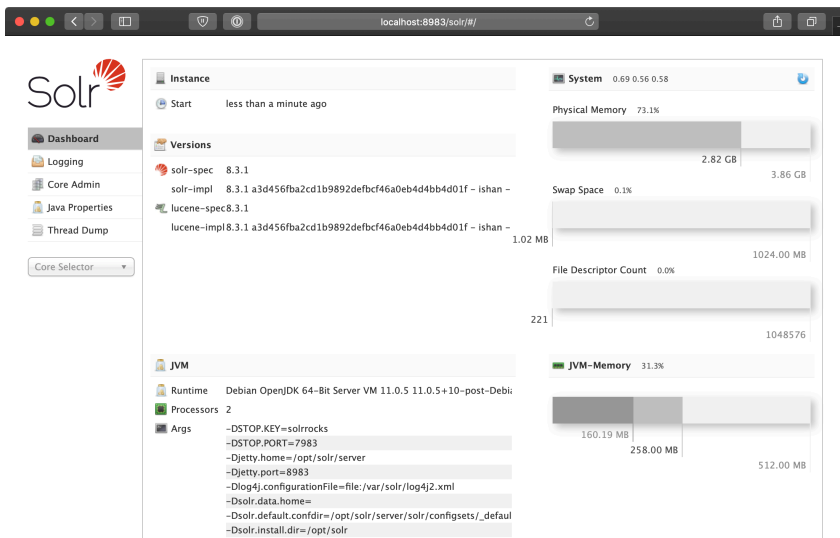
localhost:8983/solr/#/

Solr

Dashboard
Logging
Core Admin
Java Properties
Thread Dump

Core Selector

Instance

Start less than a minute ago

Versions

solr-spec 8.3.1
solr-impl 8.3.1 a3d456fba2cd1b9892defbcf46a0eb4d4bb4d01f - ishan -
lucene-spec 8.3.1
lucene-impl 8.3.1 a3d456fba2cd1b9892defbcf46a0eb4d4bb4d01f - ishan -

System 0.69 0.56 0.58

Physical Memory 73.1%

2.82 GB
3.86 GB

Swap Space 0.1%

1.02 MB
1024.00 MB

File Descriptor Count 0.0%

221
1048576

JVM

Runtime Debian OpenJDK 64-Bit Server VM 11.0.5 11.0.5+10-post-Debia
Processors 2
Args -DSTOP.KEY=solrrocks
-DSTOP.PORT=7983
-Djetty.home=/opt/solr/server
-Djetty.port=8983
-Dlog4j.configurationFile=file:/var/solr/log4j2.xml
-Dsolr.data.home=
-Dsolr.default.confdir=/opt/solr/server/solr/configsets/_defaul
-Dsolr.install.dir=/opt/solr

JVM-Memory 31.3%

160.19 MB
258.00 MB
512.00 MB